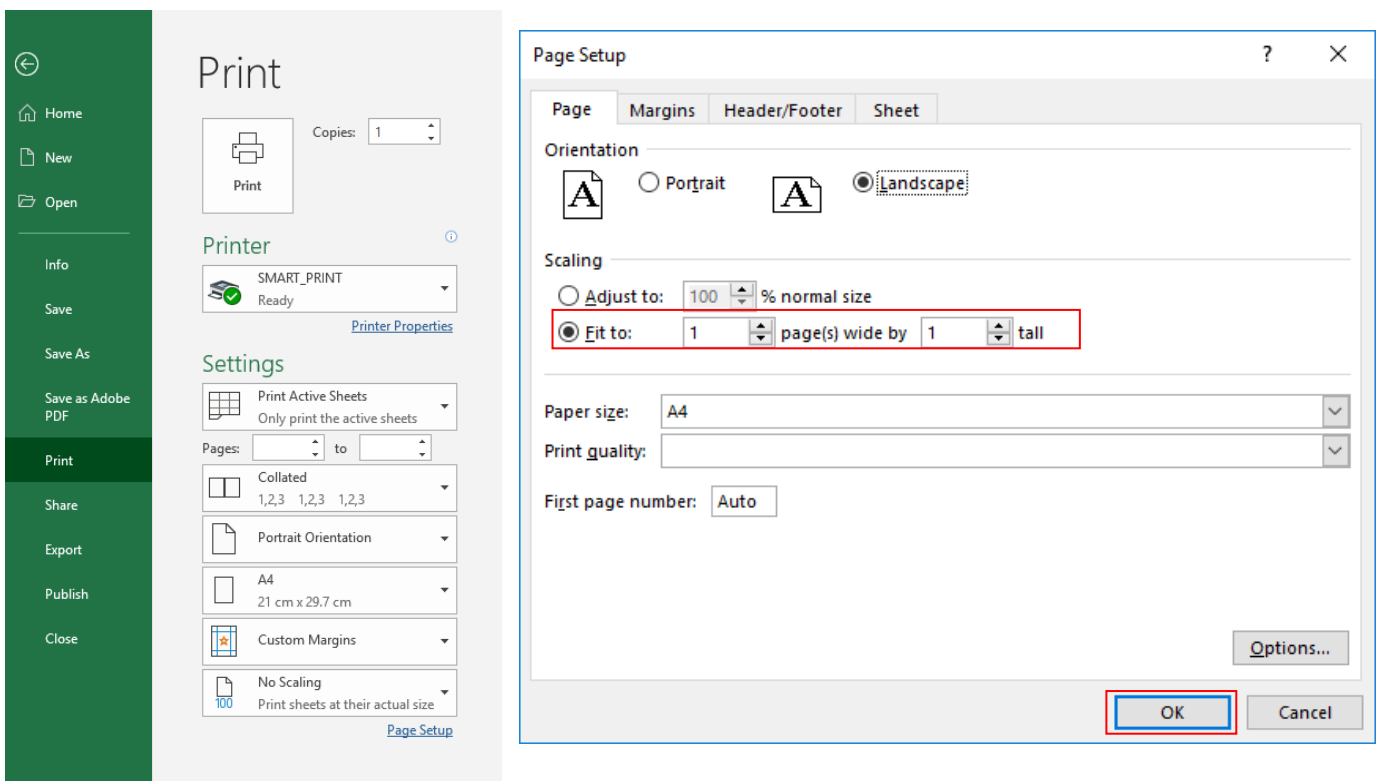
Home
New
Open
Info
Save
Save As
Save as Adobe PDF
Print
Share
Export
Publish
Close

Print

Print

Copies: 1

Printer

SMART_PRINT
Ready

Printer Properties

Settings

Print Active Sheets
Only print the active sheets

Pages: to

Collated
1,2,3 1,2,3 1,2,3

Portrait Orientation

A4
21 cm x 29.7 cm

Custom Margins

No Scaling
Print sheets at their actual size
100

Page Setup

Page Setup ? ×

Page | Margins | Header/Footer | Sheet

Orientation

A Portrait A Landscape

Scaling

Adjust to: 100 % normal size

Fit to: 1 page(s) wide by 1 tall

Paper size: A4

Print quality:

First page number: Auto

Options...

OK Cancel